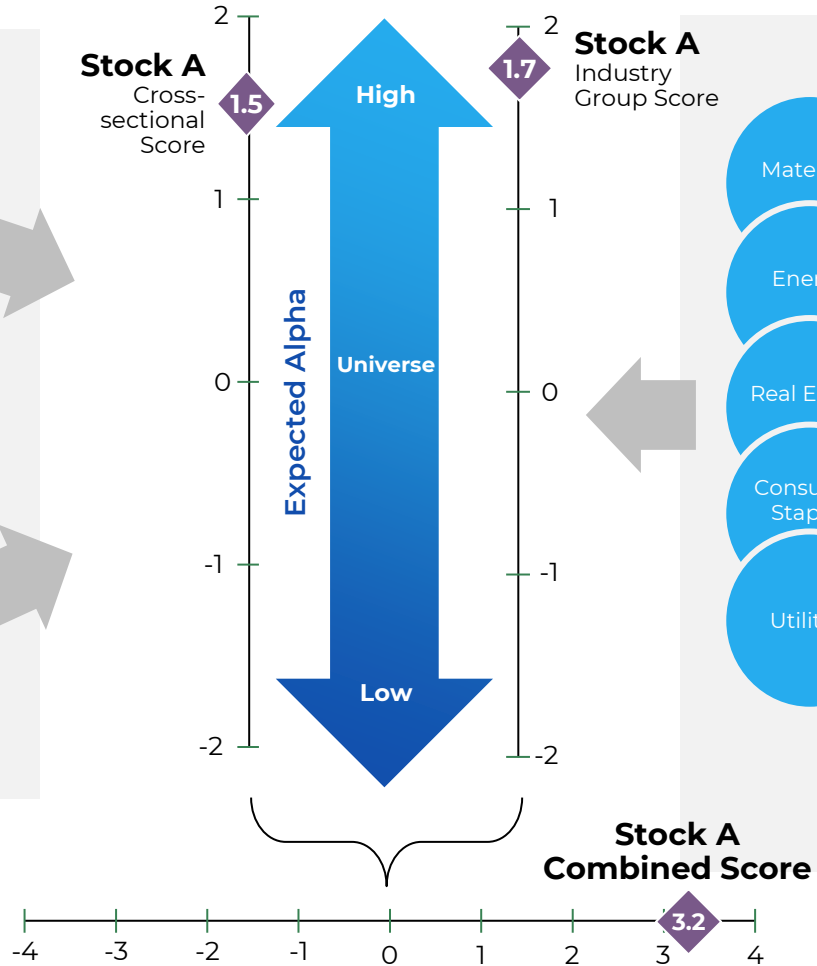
Stock A
Cross-sectional Score

1.5

2
1
0
-1
-2

High

Expected Alpha

Universe

Low

1.7

Stock A
Industry Group Score

2
1
0
-1
-2

Mate

Ener

Real E

Consu
Stap

Utilit

Stock A
Combined Score

3.2

-4
-3
-2
-1
0
1
2
3
4